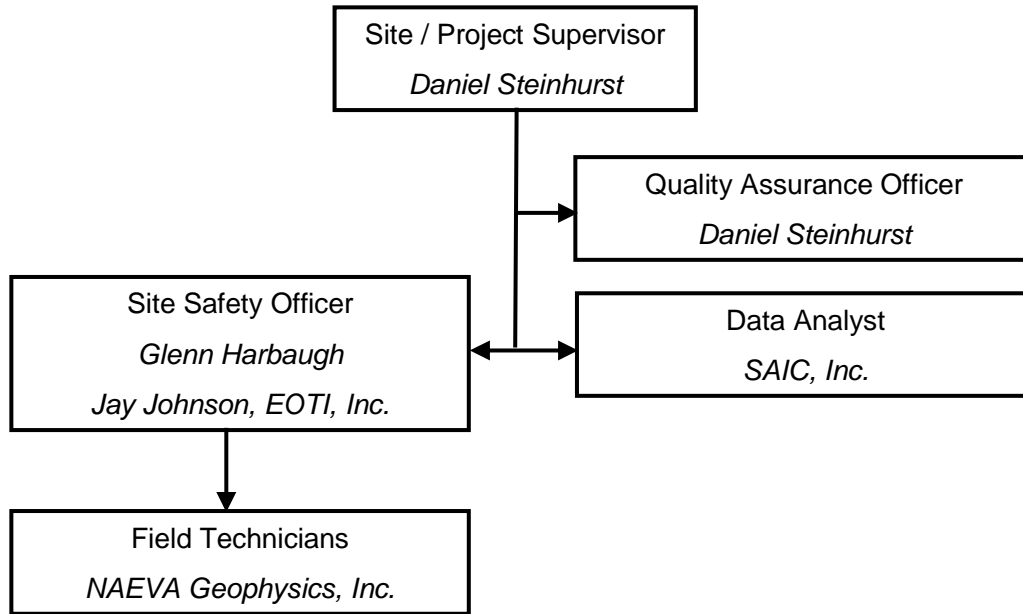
Site / Project Supervisor
*Daniel Steinhurst*

Quality Assurance Officer
*Daniel Steinhurst*

Site Safety Officer
*Glenn Harbaugh*
*Jay Johnson, EOTI, Inc.*

Data Analyst
*SAIC, Inc.*

Field Technicians
*NAEVA Geophysics, Inc.*